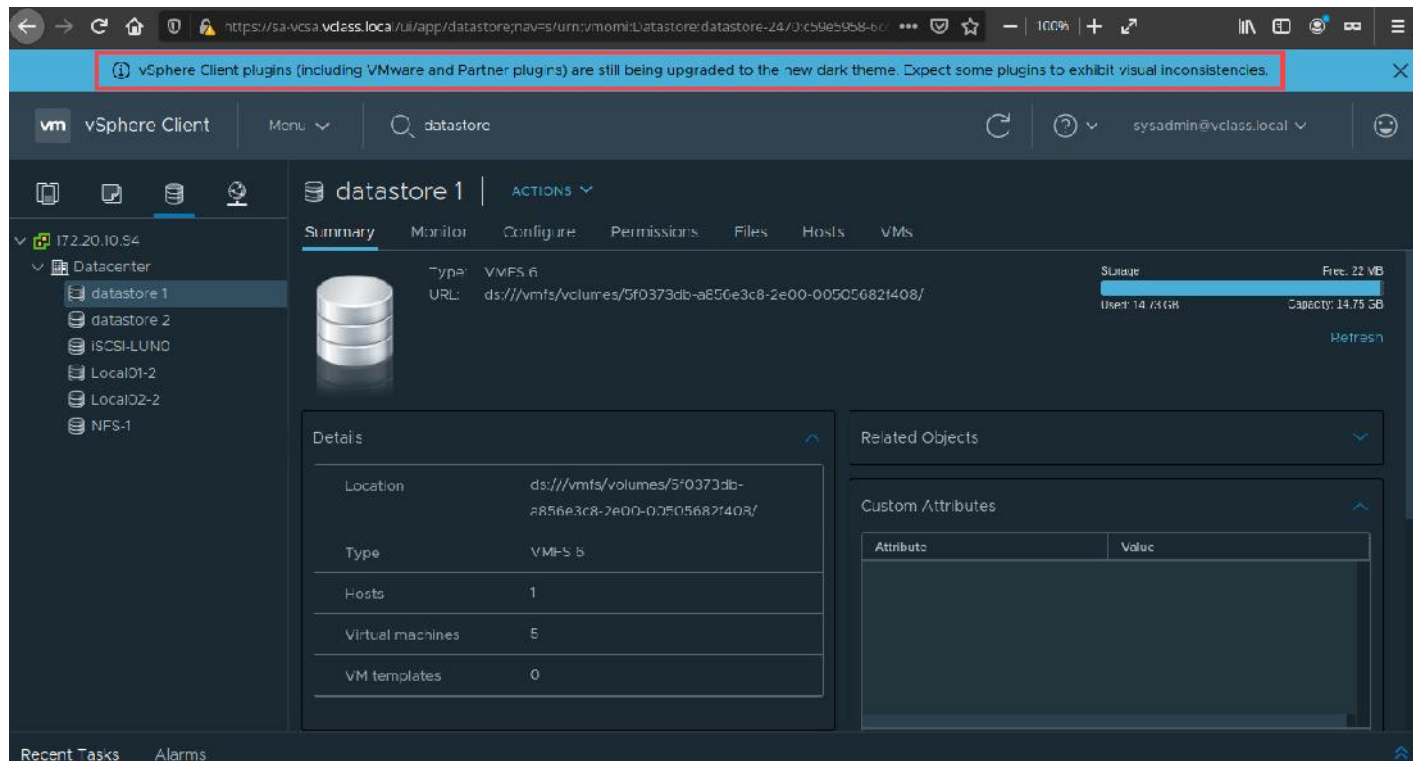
https://sa-vcsa.vclass.local/ui/app/datastore;nav=s/urn:vmomi:Datastore:datastore-24?0:c59e5958-6c ••• 100% +

vSphere Client plugins (including VMware and Partner plugins) are still being upgraded to the new dark theme. Expect some plugins to exhibit visual inconsistencies.

vm vSphere Client Menu datastore sysadmin@vclass.local

172.20.10.94
Datacenter
datastore 1
datastore 2
iSCSI-LUN0
Local01-2
Local02-2
NFS-1

datastore 1 ACTIONS

Summary Monitor Configure Permissions Files Hosts VMs

Type: VMFS 6
URL: ds:///vmfs/volumes/5f0373db-a856e3c8-2e00-00505682f408/

Storage Free: 22 MB
Used: 14.73 GB Capacity: 14.75 GB
Refresh

Details

| | |
|---|---|
| Location | ds:///vmfs/volumes/5f0373db-a856e3c8-2e00-00505682f408/ |
| Type | VMFS 6 |
| Hosts | 1 |
| Virtual machines | 5 |
| VM templates | 0 |

Related Objects

Custom Attributes

| Attribute | Value |
|---|---|

Recent Tasks Alarms